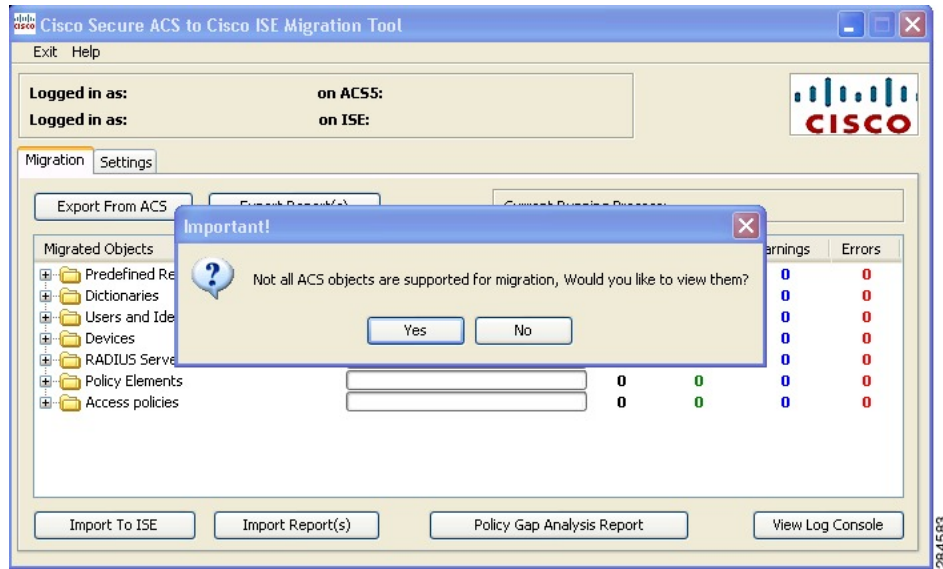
Cisco Secure ACS to Cisco ISE Migration Tool

Exit Help

Logged in as: on ACS5:
Logged in as: on ISE:

CISCO

Migration Settings

Export From ACS

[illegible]

Migrated Objects

Predefined Re
Dictionaries
Users and Ide
Devices
RADIUS Serve
Policy Elements
Access policies

arnings Errors

| | | | |
|---|---|---|---|
| | | 0 | 0 |
| | | 0 | 0 |
| | | 0 | 0 |
| | | 0 | 0 |
| | | 0 | 0 |
| 0 | 0 | 0 | 0 |
| 0 | 0 | 0 | 0 |

Important!

Not all ACS objects are supported for migration, Would you like to view them?

Yes No

Import To ISE Import Report(s) Policy Gap Analysis Report View Log Console

284583